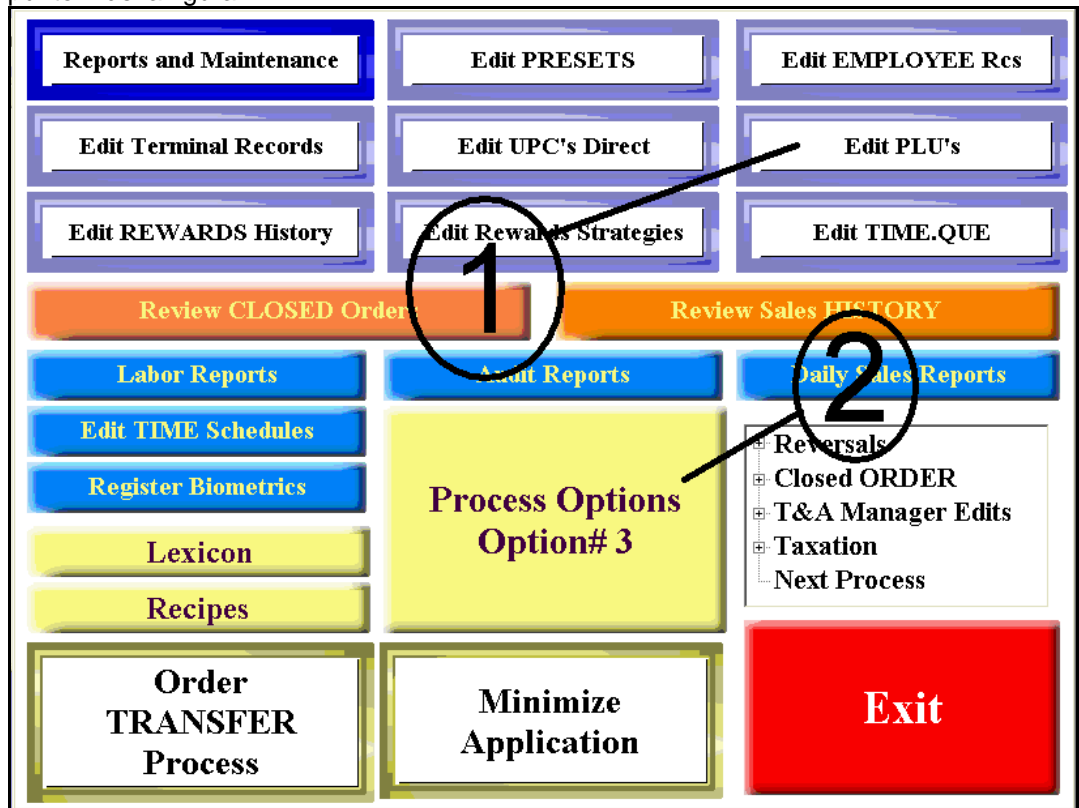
Reports and Maintenance
Edit PRESETS
Edit EMPLOYEE Rcs
Edit Terminal Records
Edit UPC's Direct
Edit PLU's
Edit REWARDS History
Edit Rewards Strategies
Edit TIME.QUE
1
Review CLOSED Orders
Review Sales HISTORY
2
Labor Reports
Audit Reports
Daily Sales Reports
Edit TIME Schedules
Register Biometrics
Process Options Option# 3
Reversals
Closed ORDER
T&A Manager Edits
Taxation
Next Process
Lexicon
Recipes
Order TRANSFER Process
Minimize Application
Exit